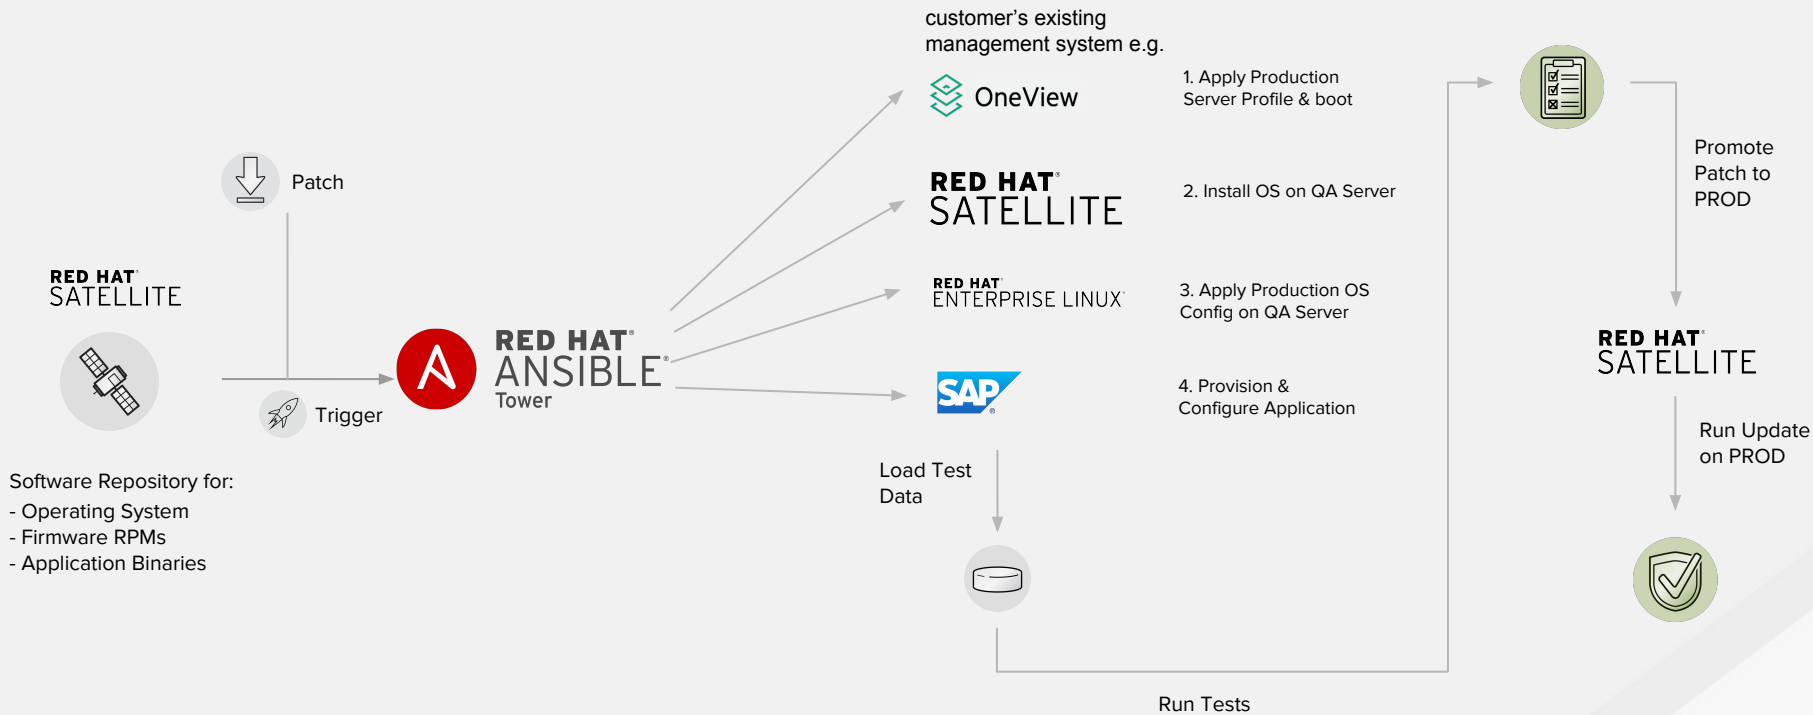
customer's existing management system e.g.

OneView

1. Apply Production Server Profile & boot

RED HAT SATELLITE

2. Install OS on QA Server

RED HAT ENTERPRISE LINUX

3. Apply Production OS Config on QA Server

SAP

4. Provision & Configure Application

Patch

RED HAT SATELLITE

RED HAT ANSIBLE Tower

Trigger

Software Repository for:
- Operating System
- Firmware RPMs
- Application Binaries

Load Test Data

Run Tests

Promote Patch to PROD

RED HAT SATELLITE

Run Update on PROD